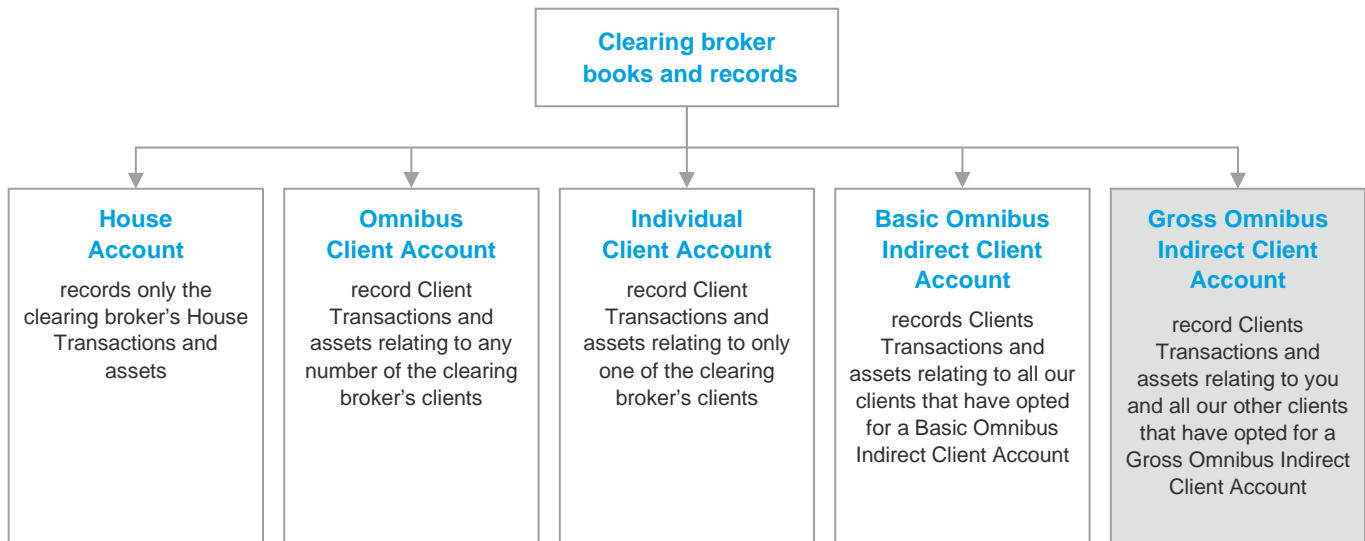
Clearing broker books and records

House Account

records only the clearing broker’s House Transactions and assets

Omnibus Client Account

record Client Transactions and assets relating to any number of the clearing broker’s clients

Individual Client Account

record Client Transactions and assets relating to only one of the clearing broker’s clients

Basic Omnibus Indirect Client Account

records Clients Transactions and assets relating to all our clients that have opted for a Basic Omnibus Indirect Client Account

Gross Omnibus Indirect Client Account

record Clients Transactions and assets relating to you and all our other clients that have opted for a Gross Omnibus Indirect Client Account